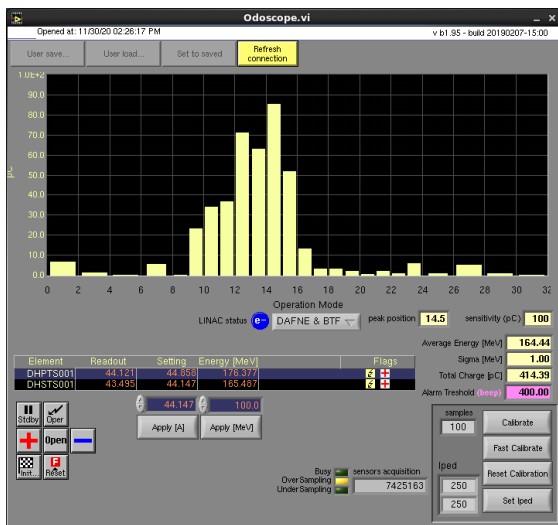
Odoscope.vi

Opened at: 11/30/20 02:26:17 PM

v b1.95 - build 20190207-15:00

User save... User load... Set to saved Refresh connection

1.0E+2

90.0

80.0

70.0

60.0

50.0

40.0

30.0

20.0

10.0

0.0

pC

0 2 4 6 8 10 12 14 16 18 20 22 24 26 28 30 32

Operation Mode

LINAC status e- DAFNE & BTF peak position 14.5 sensitivity (pC) 100

| Element | Readout | Setting | Energy [MeV] | Flags |
|---|---|---|---|---|
| DHPTS001 | 44.121 | 44.858 | 176.377 | |
| DHSTS001 | 43.495 | 44.147 | 165.487 | |

Average Energy [MeV] 164.44

Sigma [MeV] 1.00

Total Charge [pC] 414.39

Alarm Treshold (beep) 400.00

Stdby Oper

Open

Init... Reset

44.147 100.0

Apply [A] Apply [MeV]

Busy sensors acquisition

OverSampling

UnderSampling 7425163

samples 100

Calibrate

Fast Calibrate

Iped

Reset Calibration

250

250

Set Iped